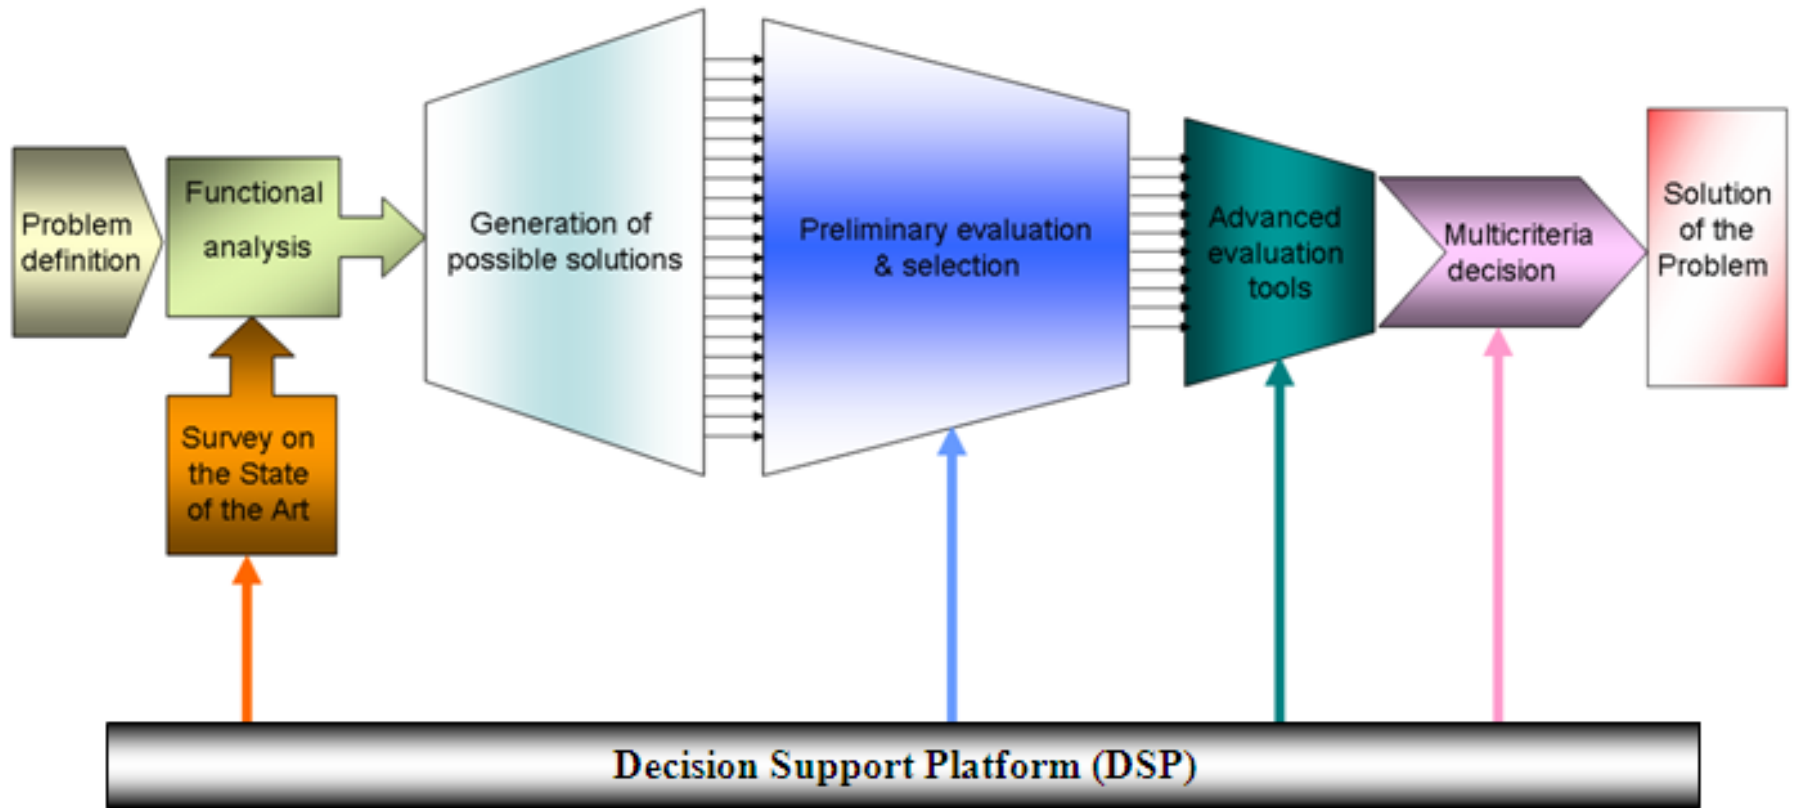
Problem definition

Functional analysis

Survey on the State of the Art

Generation of possible solutions

Preliminary evaluation & selection

Advanced evaluation tools

Multicriteria decision

Solution of the Problem

Decision Support Platform (DSP)